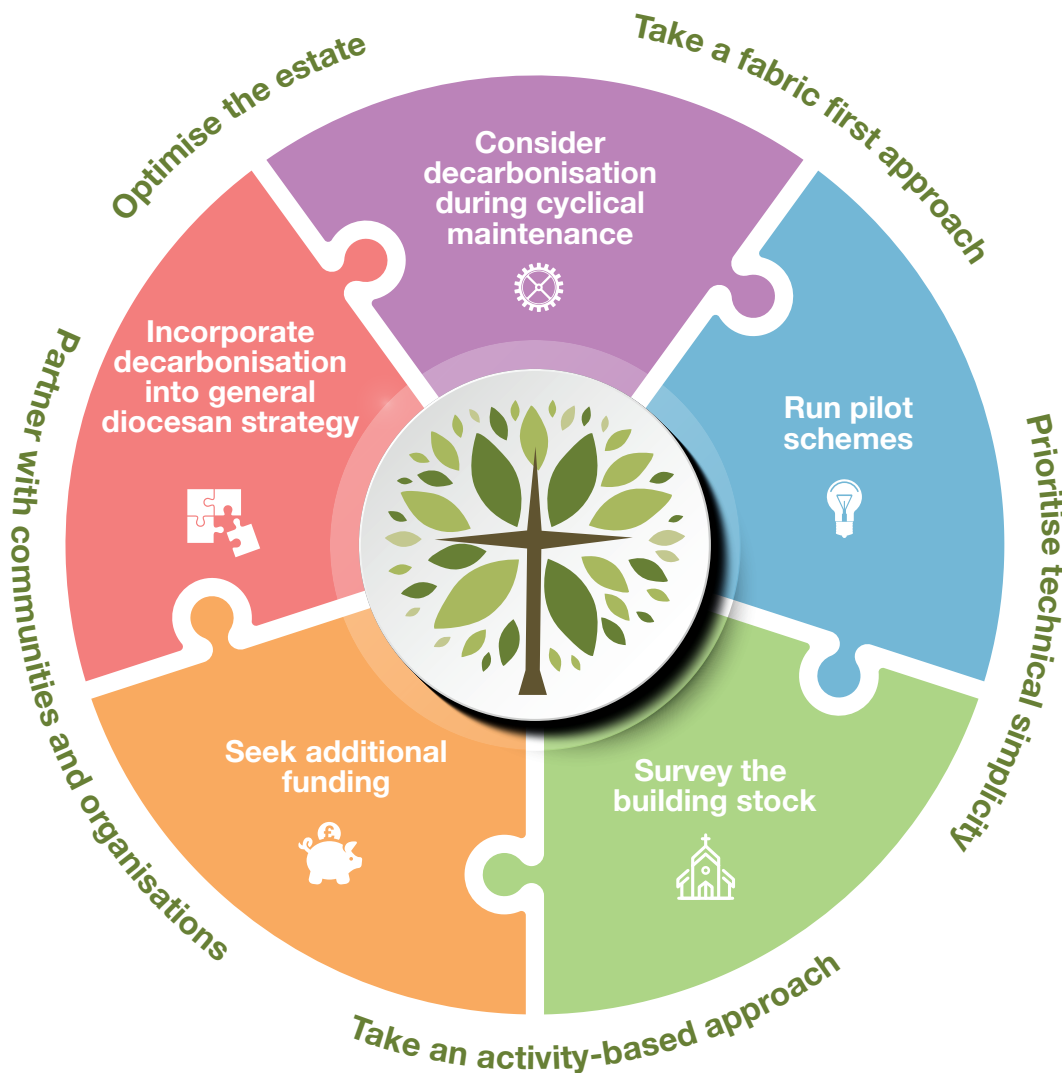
Optimise the estate

Take a fabric first approach

Prioritise technical simplicity

Take an activity-based approach

Partner with communities and organisations

Consider decarbonisation during cyclical maintenance

Run pilot schemes

Survey the building stock

Seek additional funding

Incorporate decarbonisation into general diocesan strategy